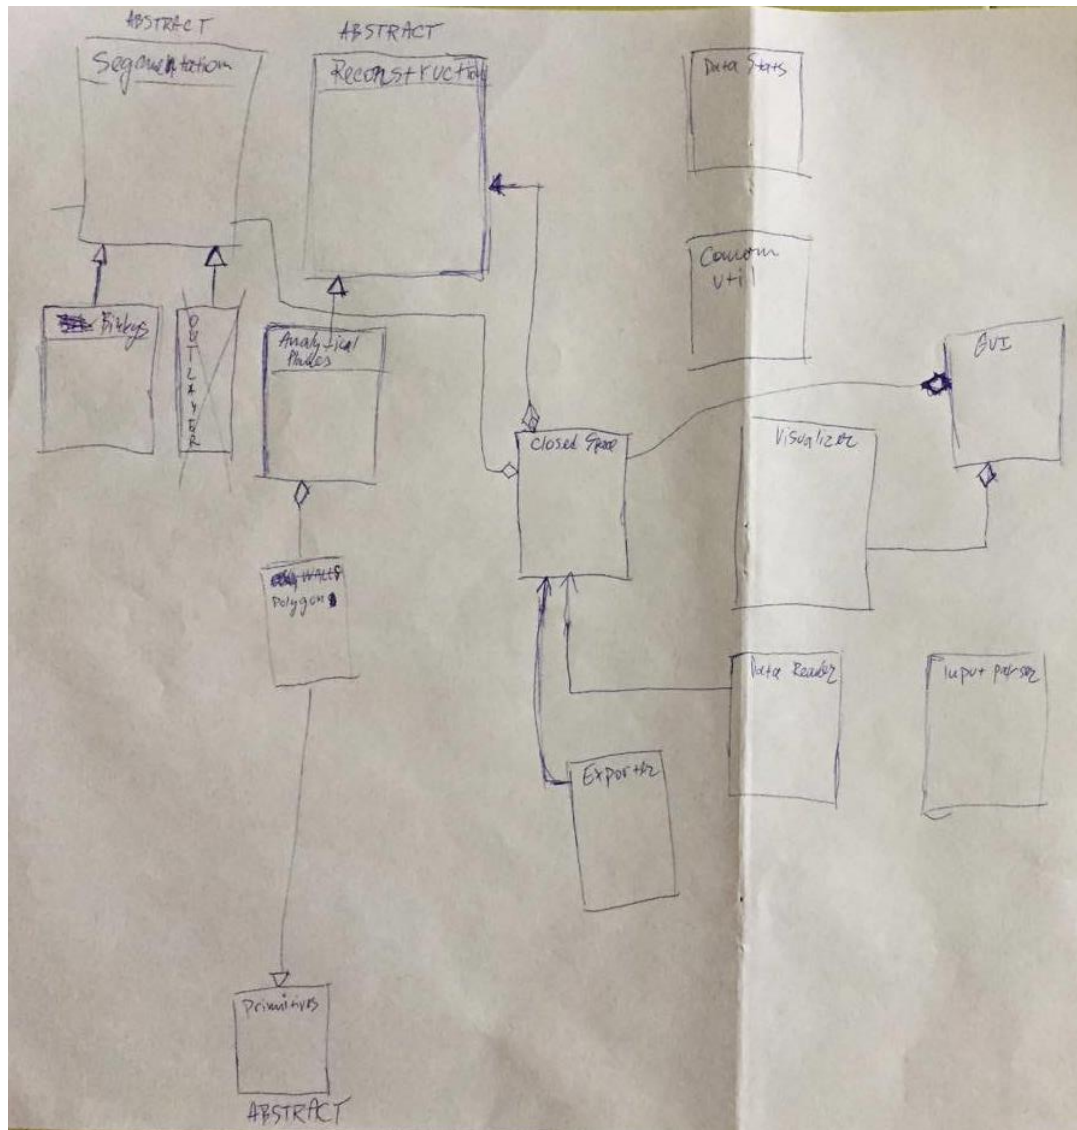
ABSTRACT
Segmentation

ABSTRACT
Reconstruction

Data Stats

Common Util

Bitkys

OUTLAYER

Analytical Planes

GUI

Closed Space

Visualizer

Walls
Polygons

Data Reader

Input parser

Exporter

Primitives
ABSTRACT